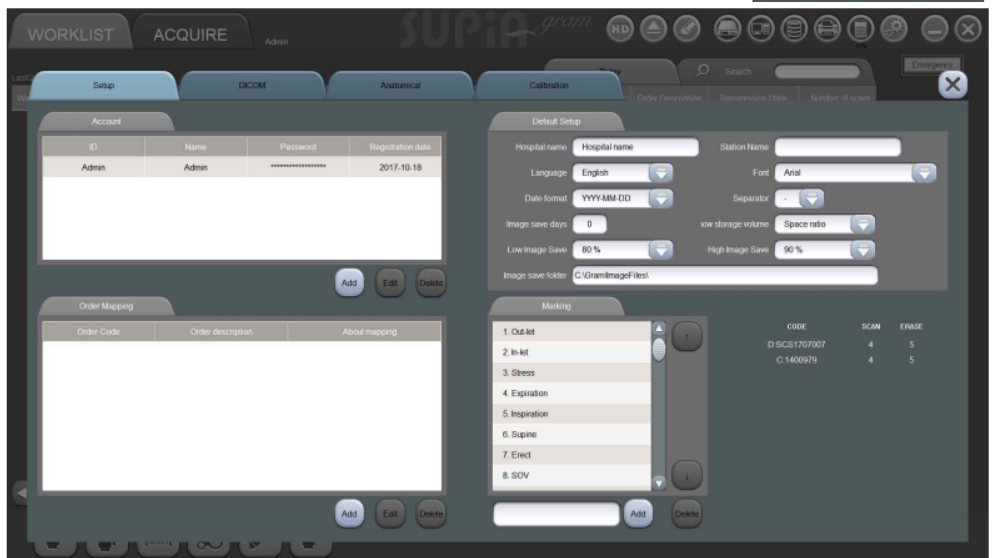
WORKLIST ACQUIRE Admin

SUPiA gram

HD

Search

Emergency

Order Description Transmission State Number of scans

Setup DICOM Anatomical Calibration

Account

| ID | Name | Password | Registration date |
|---|---|---|---|
| Admin | Admin | ****************** | 2017-10-18 |

Add Edit Delete

Order Mapping

| Order Code | Order description | About mapping |
|---|---|---|

Add Edit Delete

Default Setup

Hospital name Hospital name

Station Name

Language English

Font Arial

Date format YYYY-MM-DD

Separator -

Image save days 0

ow storage volume Space ratio

Low Image Save 80 %

High Image Save 90 %

Image save folder C:\GramImageFiles\

Marking

1. Out-let
2. In-let
3. Stress
4. Expiration
5. Inspiration
6. Supine
7. Erect
8. SOV

Add Delete

| CODE | SCAN | ERASE |
|---|---|---|
| D:SCS1707007 | 4 | 5 |
| C:1400979 | 4 | 5 |